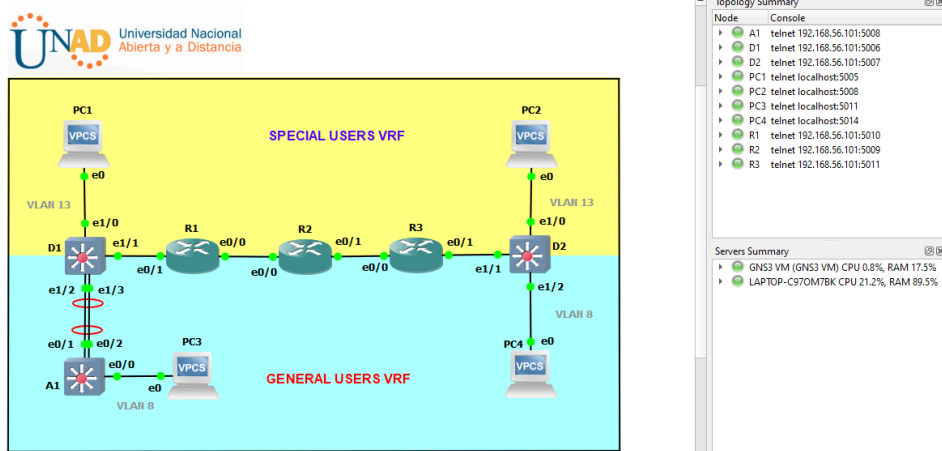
UNAD Universidad Nacional Abierta y a Distancia

PC1
VPCS
e0
VLAN 13
e1/0
D1
e1/1
e0/1
e1/2
e1/3
e0/1
e0/2
A1
e0/0
e0
VLAN 8
PC3
VPCS

SPECIAL USERS VRF

R1
e0/0
R2
e0/1
e0/0
R3
e0/1
e0/0

GENERAL USERS VRF

PC2
VPCS
e0
VLAN 13
e1/0
D2
e1/1
e1/2
VLAN 8
PC4
e0
VPCS

Topology Summary
| Node | Console |
|---|---|
| A1 | telnet 192.168.56.101:5008 |
| D1 | telnet 192.168.56.101:5006 |
| D2 | telnet 192.168.56.101:5007 |
| PC1 | telnet localhost:5005 |
| PC2 | telnet localhost:5008 |
| PC3 | telnet localhost:5011 |
| PC4 | telnet localhost:5014 |
| R1 | telnet 192.168.56.101:5010 |
| R2 | telnet 192.168.56.101:5009 |
| R3 | telnet 192.168.56.101:5011 |

Servers Summary
GNS3 VM (GNS3 VM) CPU 0.8%, RAM 17.5%
LAPTOP-C97OM7BK CPU 21.2%, RAM 89.5%